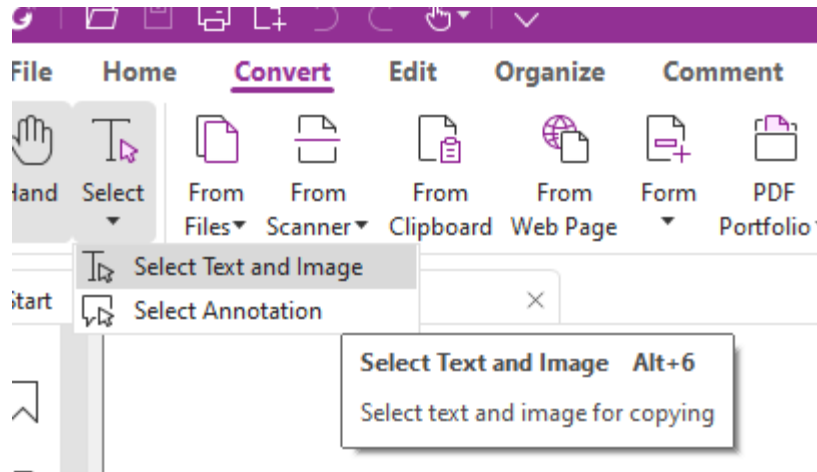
File Home Convert Edit Organize Comment

Hand Select

From Files From Scanner From Clipboard From Web Page Form PDF Portfolio

Select Text and Image

Select Annotation

Start

Select Text and Image Alt+6

Select text and image for copying